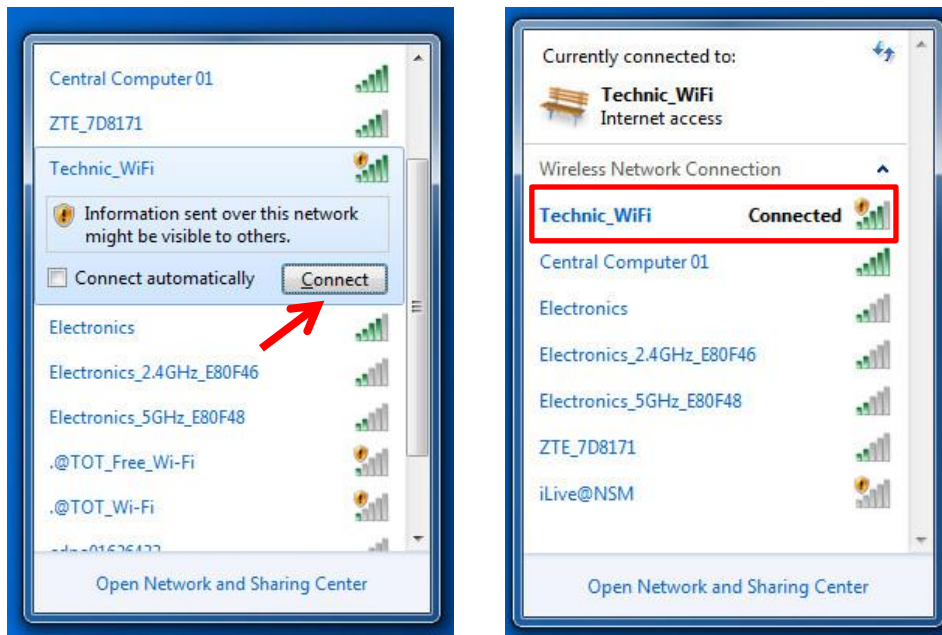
Central Computer 01

ZTE_7D8171

Technic_WiFi

Information sent over this network might be visible to others.

Connect automatically

Connect

Electronics

Electronics_2.4GHz_E80F46

Electronics_5GHz_E80F48

.@TOT_Free_Wi-Fi

.@TOT_Wi-Fi

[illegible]

Open Network and Sharing Center

Currently connected to:

Technic_WiFi
Internet access

Wireless Network Connection

Technic_WiFi Connected

Central Computer 01

Electronics

Electronics_2.4GHz_E80F46

Electronics_5GHz_E80F48

ZTE_7D8171

iLive@NSM

Open Network and Sharing Center